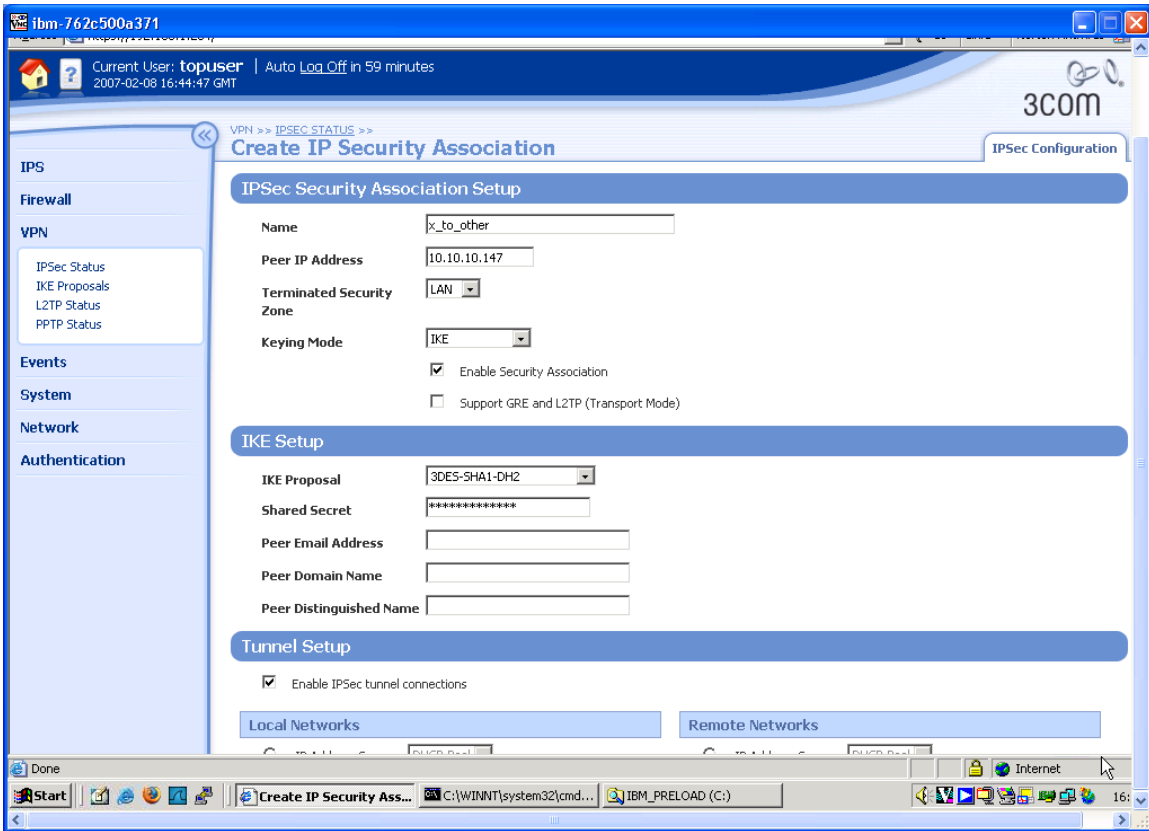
ibm-762c500a371

Current User: topuser | Auto Log Off in 59 minutes
2007-02-08 16:44:47 GMT

3com

IPS
Firewall
VPN
IPSec Status
IKE Proposals
L2TP Status
PPTP Status
Events
System
Network
Authentication

VPN >> IPSEC STATUS >>
Create IP Security Association

IPSec Configuration

IPSec Security Association Setup

Name x_to_other
Peer IP Address 10.10.10.147
Terminated Security Zone LAN
Keying Mode IKE
Enable Security Association
Support GRE and L2TP (Transport Mode)

IKE Setup

IKE Proposal 3DES-SHA1-DH2
Shared Secret *************
Peer Email Address
Peer Domain Name
Peer Distinguished Name

Tunnel Setup

Enable IPSec tunnel connections

Local Networks
Remote Networks

Done
Internet

Start
Create IP Security Ass...
C:\WINNT\system32\cmd...
IBM_PRELOAD (C:)
16: